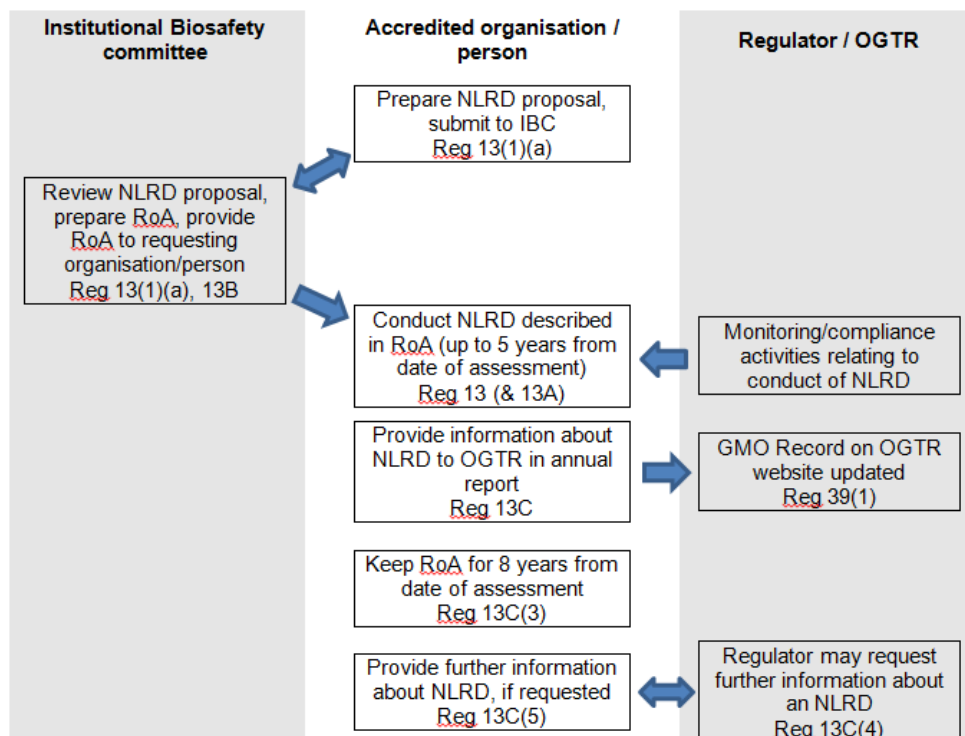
Institutional Biosafety committee

Accredited organisation / person

Regulator / OGTR

Prepare NLRD proposal, submit to IBC
Reg 13(1)(a)

Review NLRD proposal, prepare RoA, provide RoA to requesting organisation/person
Reg 13(1)(a), 13B

Conduct NLRD described in RoA (up to 5 years from date of assessment)
Reg 13 (& 13A)

Monitoring/compliance activities relating to conduct of NLRD

Provide information about NLRD to OGTR in annual report
Reg 13C

GMO Record on OGTR website updated
Reg 39(1)

Keep RoA for 8 years from date of assessment
Reg 13C(3)

Provide further information about NLRD, if requested
Reg 13C(5)

Regulator may request further information about an NLRD
Reg 13C(4)